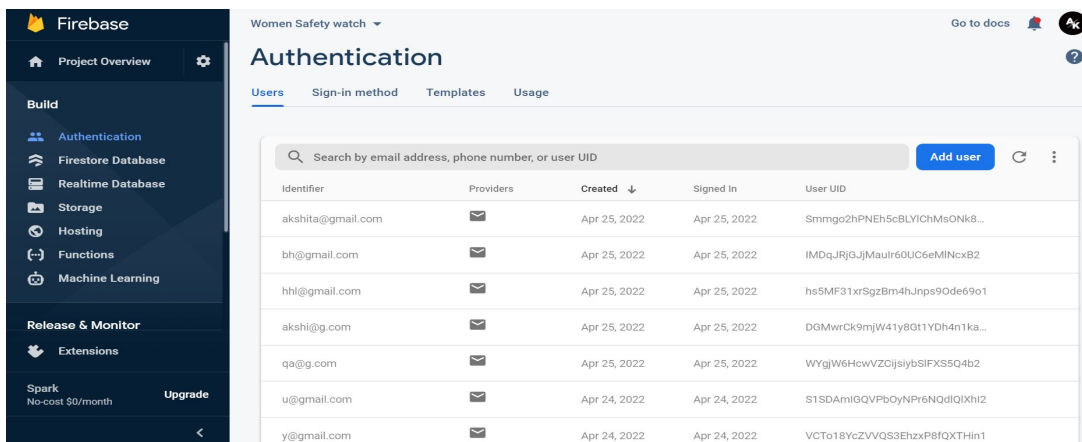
Firebase

Project Overview

Build

Authentication
Firestore Database
Realtime Database
Storage
Hosting
Functions
Machine Learning

Release & Monitor

Extensions

Spark
No-cost $0/month
Upgrade

Women Safety watch

Go to docs

AK

Authentication

Users Sign-in method Templates Usage

Search by email address, phone number, or user UID

Add user

| Identifier | Providers | Created ↓ | Signed In | User UID |
|---|---|---|---|---|
| akshita@gmail.com | | Apr 25, 2022 | Apr 25, 2022 | Smmgo2hPNEh5cBLYlChMsONk8... |
| bh@gmail.com | | Apr 25, 2022 | Apr 25, 2022 | IMDqJRjGJjMaulr60UC6eMINcxB2 |
| hhl@gmail.com | | Apr 25, 2022 | Apr 25, 2022 | hs5MF31xrSgzBm4hJnps9Ode69o1 |
| akshi@g.com | | Apr 25, 2022 | Apr 25, 2022 | DGMwrCk9mjW41y8Gt1YDh4n1ka... |
| qa@g.com | | Apr 25, 2022 | Apr 25, 2022 | WYgjW6HcwVZCijsiybSlFXS5Q4b2 |
| u@gmail.com | | Apr 24, 2022 | Apr 24, 2022 | S1SDAmIGQVPbOyNPr6NQdlQlXhl2 |
| y@gmail.com | | Apr 24, 2022 | Apr 24, 2022 | VCTo18YcZVVQS3EhzxP8fQXTHin1 |